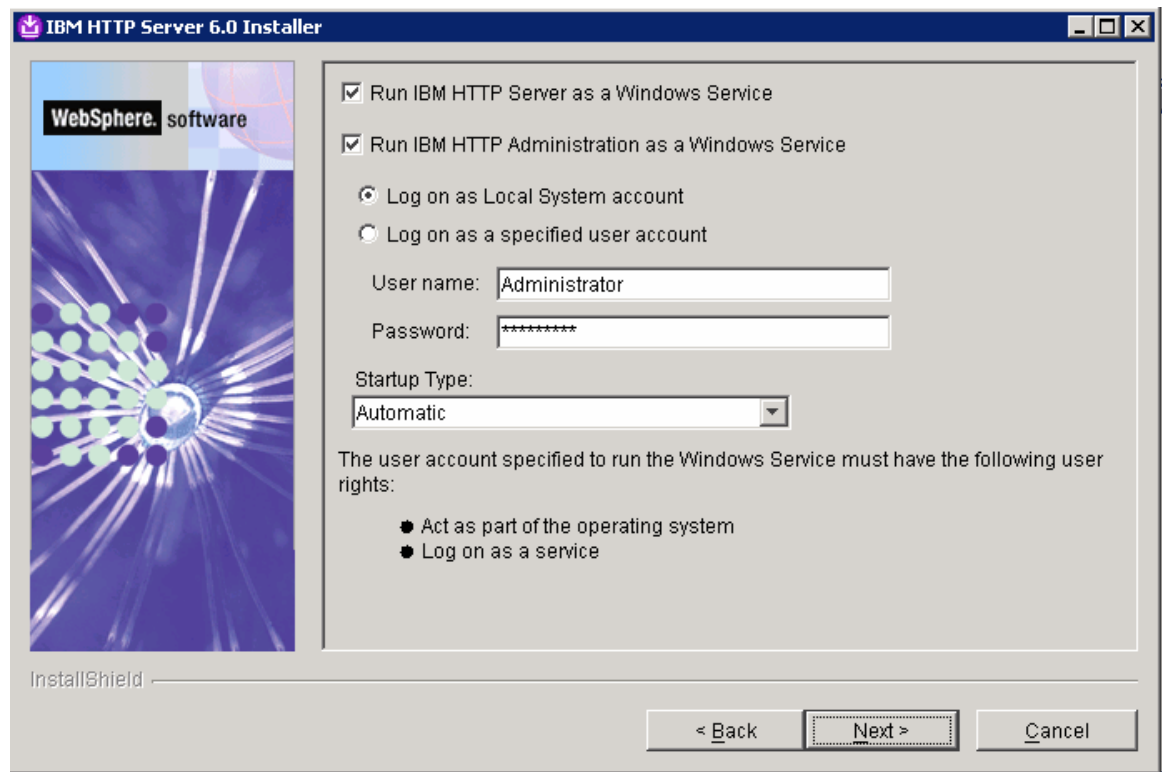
IBM HTTP Server 6.0 Installer

WebSphere. software

☑ Run IBM HTTP Server as a Windows Service

☑ Run IBM HTTP Administration as a Windows Service

◉ Log on as Local System account

○ Log on as a specified user account

User name: Administrator

Password: *********

Startup Type:

Automatic

The user account specified to run the Windows Service must have the following user rights:

- Act as part of the operating system
- Log on as a service

InstallShield

< Back | Next > | Cancel